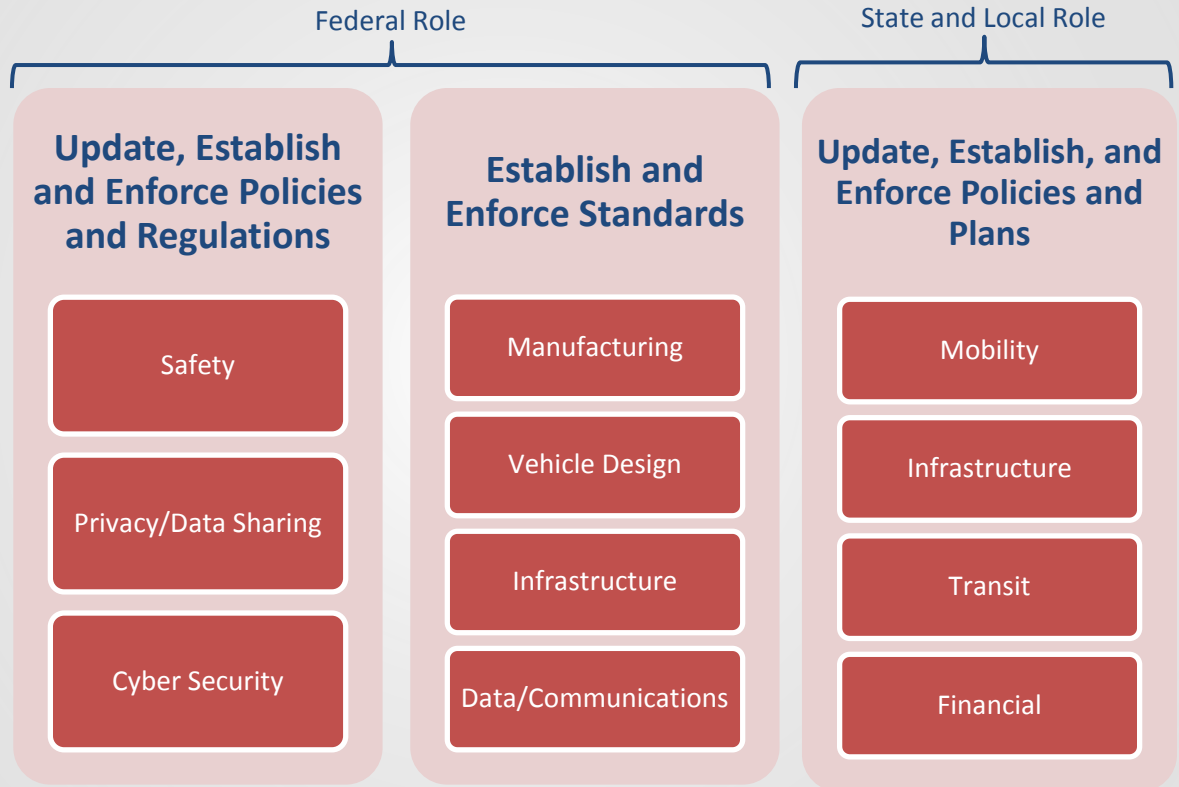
Federal Role

State and Local Role

Update, Establish and Enforce Policies and Regulations

Safety

Privacy/Data Sharing

Cyber Security

Establish and Enforce Standards

Manufacturing

Vehicle Design

Infrastructure

Data/Communications

Update, Establish, and Enforce Policies and Plans

Mobility

Infrastructure

Transit

Financial